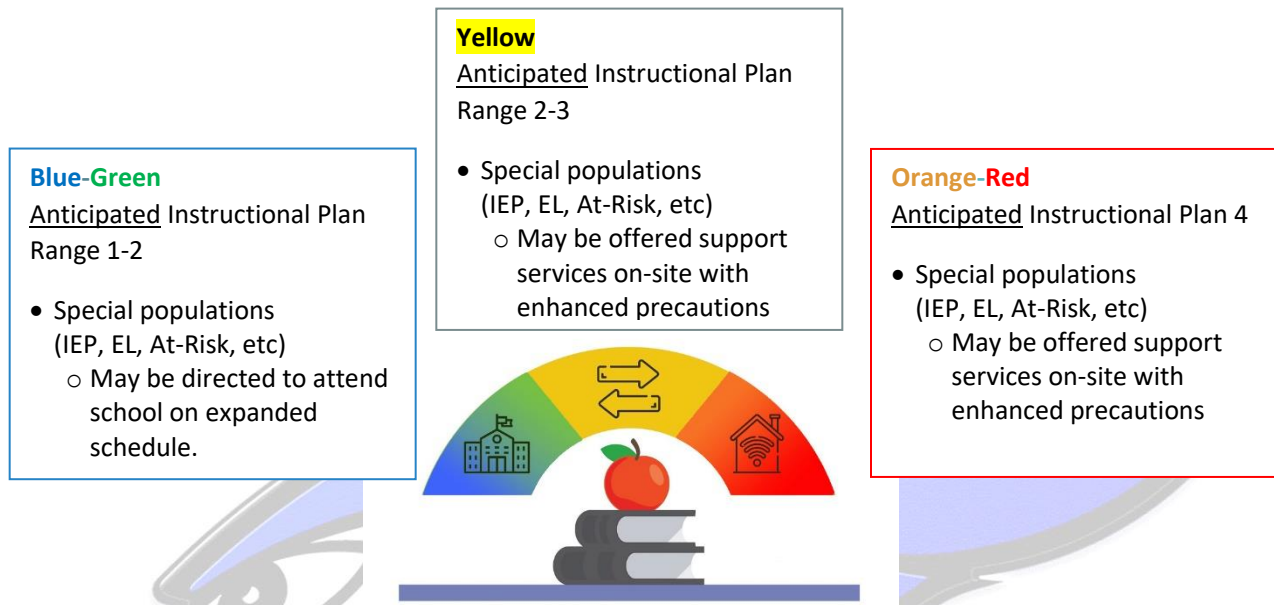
Yellow
Anticipated Instructional Plan Range 2-3

- Special populations (IEP, EL, At-Risk, etc)
  - May be offered support services on-site with enhanced precautions

Blue-Green
Anticipated Instructional Plan Range 1-2

- Special populations (IEP, EL, At-Risk, etc)
  - May be directed to attend school on expanded schedule.

Orange-Red
Anticipated Instructional Plan 4

- Special populations (IEP, EL, At-Risk, etc)
  - May be offered support services on-site with enhanced precautions